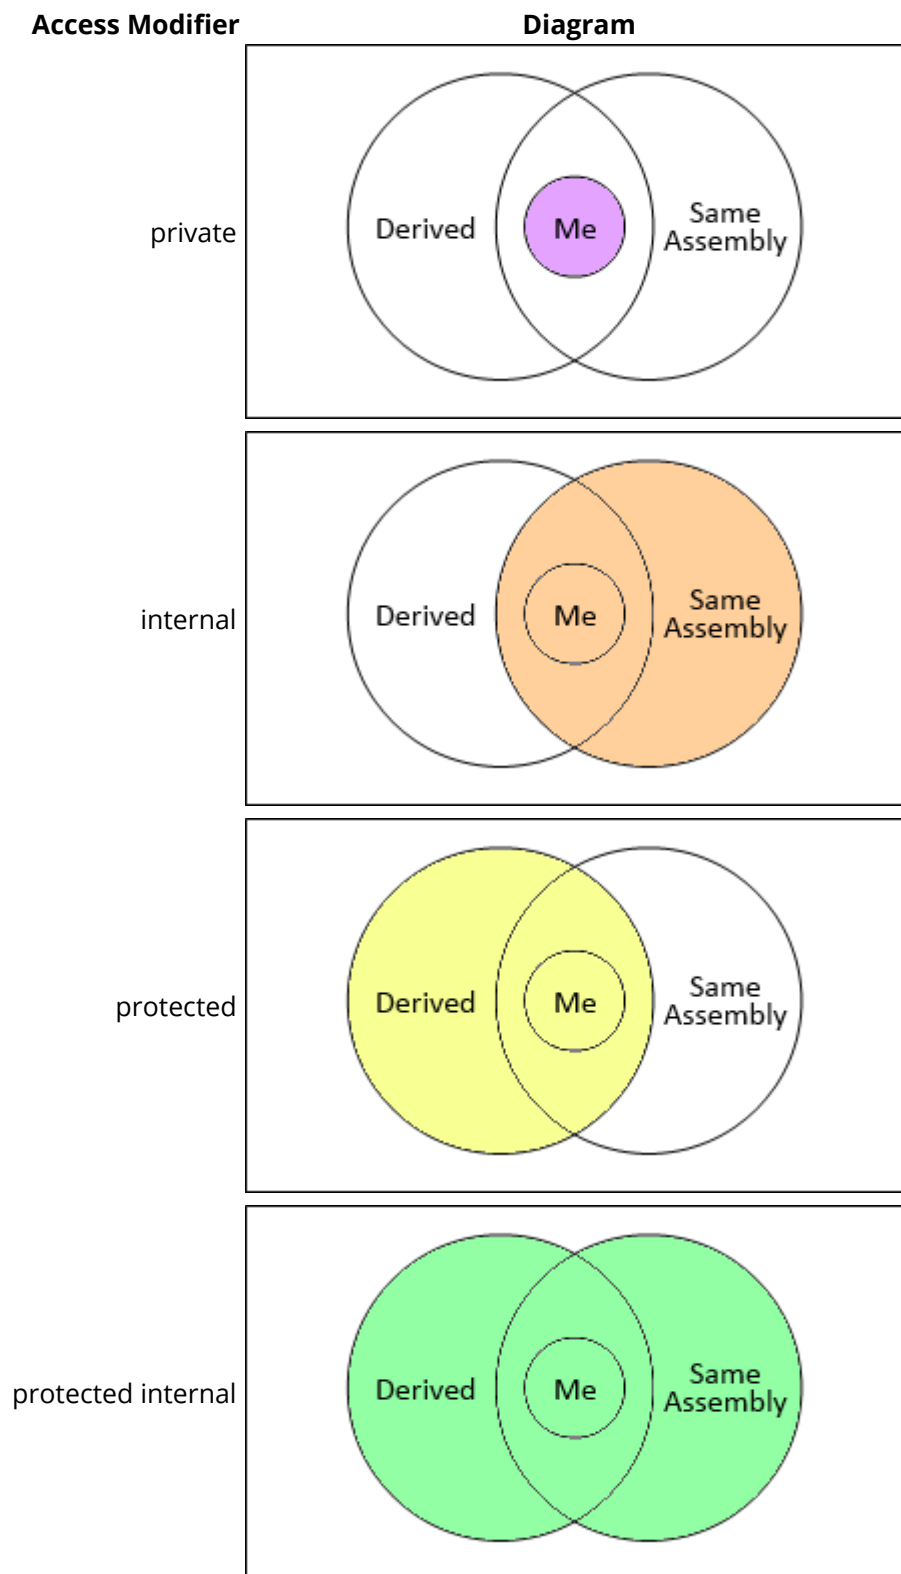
| Access Modifier | Diagram |
|---|---|
| private | Derived Me Same Assembly |
| internal | Derived Me Same Assembly |
| protected | Derived Me Same Assembly |
| protected internal | Derived Me Same Assembly |